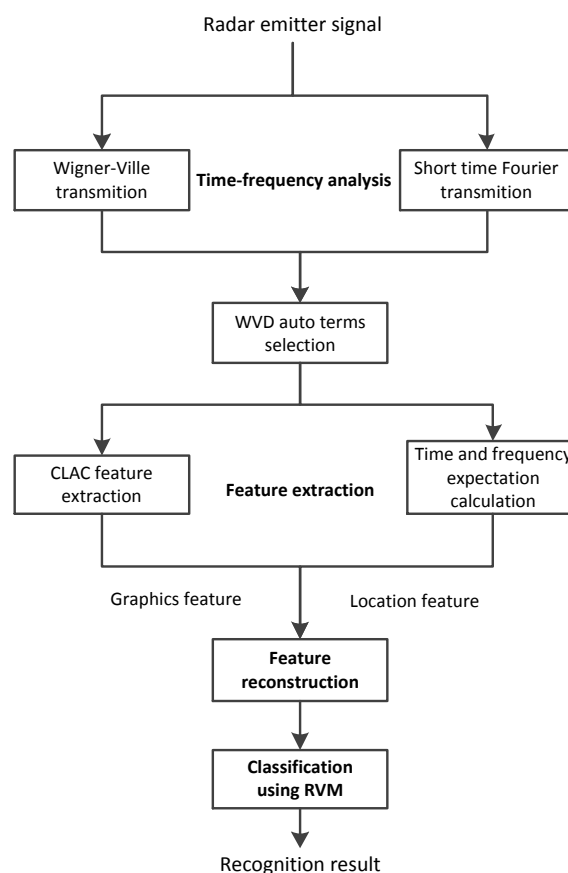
Radar emitter signal

Wigner-Ville transmition

Time-frequency analysis

Short time Fourier transmition

WVD auto terms selection

CLAC feature extraction

Feature extraction

Time and frequency expectation calculation

Graphics feature

Location feature

Feature reconstruction

Classification using RVM

Recognition result